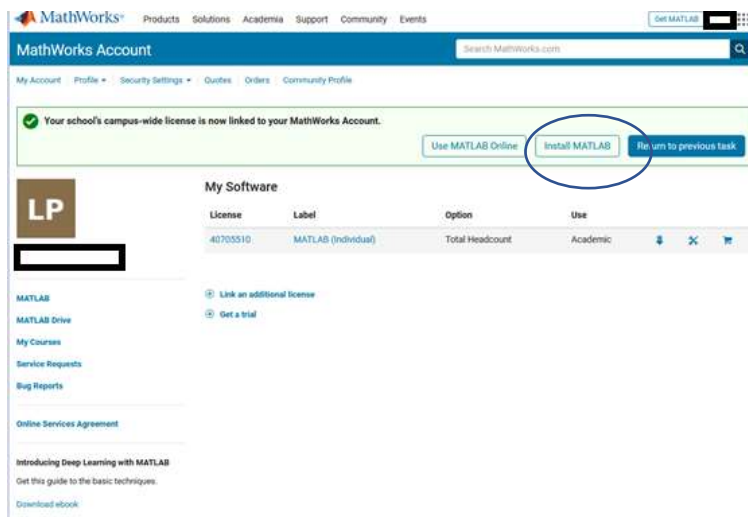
MathWorks® Products Solutions Academia Support Community Events

Get MATLAB

MathWorks Account

Search MathWorks.com

My Account | Profile ▾ | Security Settings ▾ | Quotes | Orders | Community Profile

Your school's campus-wide license is now linked to your MathWorks Account.

Use MATLAB Online

Install MATLAB

Return to previous task

LP

My Software

| License | Label | Option | Use |
|---|---|---|---|
| 40705510 | MATLAB (Individual) | Total Headcount | Academic |

Link an additional license

Get a trial

MATLAB

MATLAB Drive

My Courses

Service Requests

Bug Reports

Online Services Agreement

Introducing Deep Learning with MATLAB

Get this guide to the basic techniques.

Download ebook